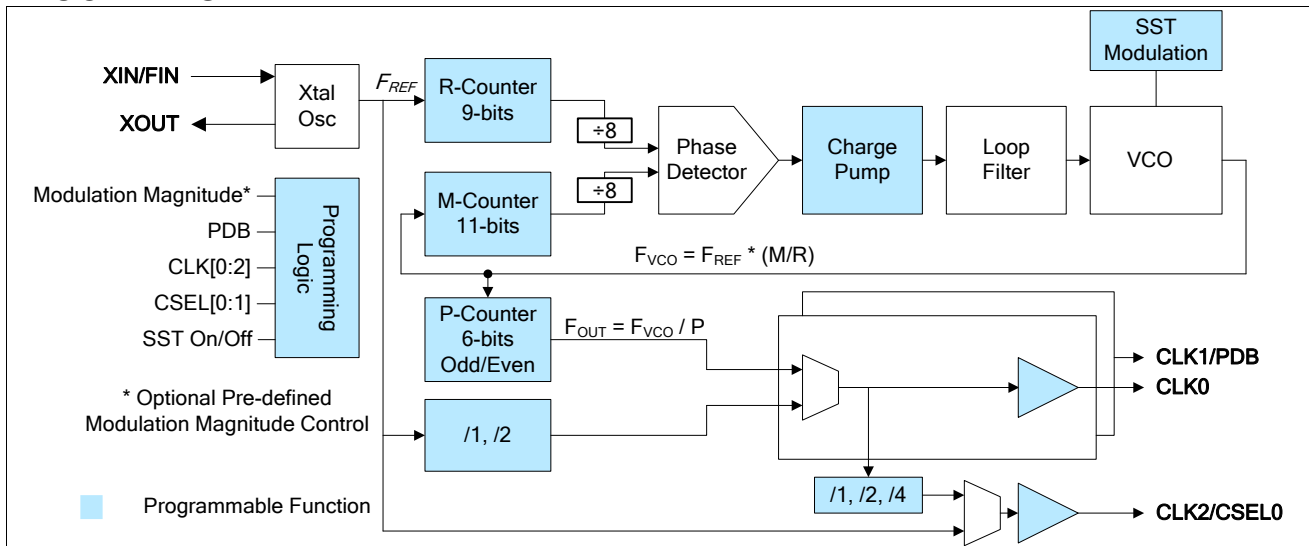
SST Modulation

XIN/FIN

XOUT

Xtal Osc

$F_{REF}$

R-Counter 9-bits

÷8

Phase Detector

Charge Pump

Loop Filter

VCO

Modulation Magnitude*

PDB

CLK[0:2]

CSEL[0:1]

SST On/Off

Programming Logic

M-Counter 11-bits

÷8

$F_{VCO} = F_{REF} * (M/R)$

P-Counter 6-bits Odd/Even

$F_{OUT} = F_{VCO} / P$

CLK1/PDB

CLK0

* Optional Pre-defined Modulation Magnitude Control

/1, /2

/1, /2, /4

Programmable Function

CLK2/CSEL0